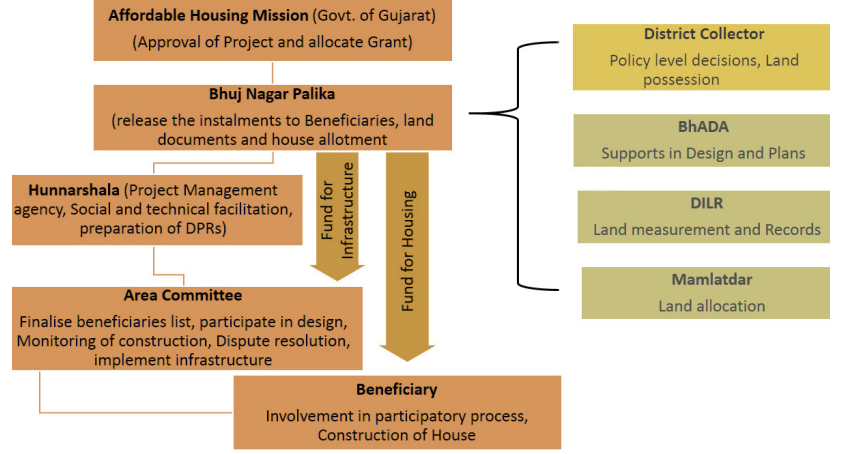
**Affordable Housing Mission** (Govt. of Gujarat)
(Approval of Project and allocate Grant)

**Bhuj Nagar Palika**
(release the instalments to Beneficiaries, land documents and house allotment

**Hunnarshala** (Project Management agency, Social and technical facilitation, preparation of DPRs)

Fund for Infrastructure

Fund for Housing

**Area Committee**
Finalise beneficiaries list, participate in design, Monitoring of construction, Dispute resolution, implement infrastructure

**Beneficiary**
Involvement in participatory process, Construction of House

**District Collector**
Policy level decisions, Land possession

**BhADA**
Supports in Design and Plans

**DILR**
Land measurement and Records

**Mamlatdar**
Land allocation